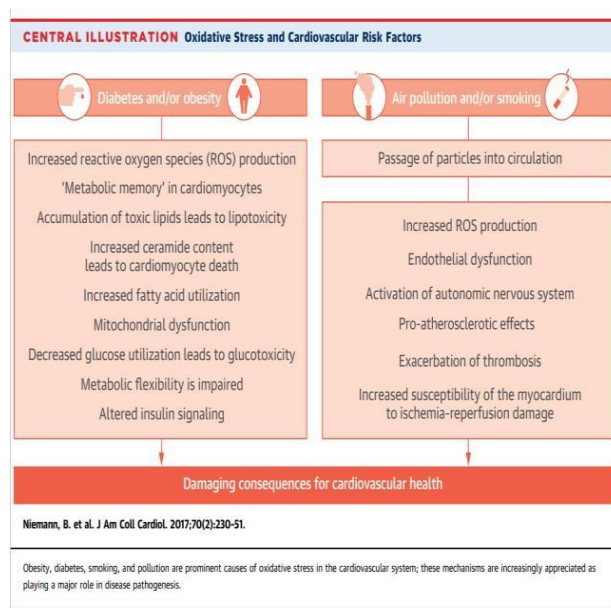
CENTRAL ILLUSTRATION Oxidative Stress and Cardiovascular Risk Factors

Diabetes and/or obesity

Air pollution and/or smoking

Increased reactive oxygen species (ROS) production

'Metabolic memory' in cardiomyocytes

Accumulation of toxic lipids leads to lipotoxicity

Increased ceramide content leads to cardiomyocyte death

Increased fatty acid utilization

Mitochondrial dysfunction

Decreased glucose utilization leads to glucotoxicity

Metabolic flexibility is impaired

Altered insulin signaling

Passage of particles into circulation

Increased ROS production

Endothelial dysfunction

Activation of autonomic nervous system

Pro-atherosclerotic effects

Exacerbation of thrombosis

Increased susceptibility of the myocardium to ischemia-reperfusion damage

Damaging consequences for cardiovascular health

Niemann, B. et al. J Am Coll Cardiol. 2017;70(2):230-51.

Obesity, diabetes, smoking, and pollution are prominent causes of oxidative stress in the cardiovascular system; these mechanisms are increasingly appreciated as playing a major role in disease pathogenesis.